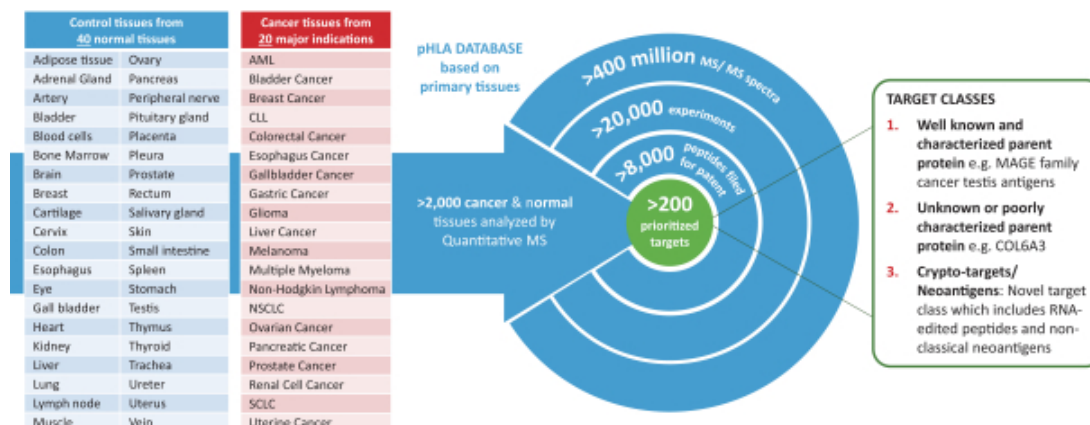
Control tissues from 40 normal tissues

| | |
|---|---|
| Adipose tissue | Ovary |
| Adrenal Gland | Pancreas |
| Artery | Peripheral nerve |
| Bladder | Pituitary gland |
| Blood cells | Placenta |
| Bone Marrow | Pleura |
| Brain | Prostate |
| Breast | Rectum |
| Cartilage | Salivary gland |
| Cervix | Skin |
| Colon | Small intestine |
| Esophagus | Spleen |
| Eye | Stomach |
| Gall bladder | Testis |
| Heart | Thymus |
| Kidney | Thyroid |
| Liver | Trachea |
| Lung | Ureter |
| Lymph node | Uterus |
| Muscle | Vein |

Cancer tissues from 20 major indications

AML
Bladder Cancer
Breast Cancer
CLL
Colorectal Cancer
Esophagus Cancer
Gallbladder Cancer
Gastric Cancer
Glioma
Liver Cancer
Melanoma
Multiple Myeloma
Non-Hodgkin Lymphoma
NSCLC
Ovarian Cancer
Pancreatic Cancer
Prostate Cancer
Renal Cell Cancer
SCLC
Uterine Cancer

pHLA DATABASE based on primary tissues

>400 million MS/ MS spectra

>20,000 experiments

>8,000 peptides filed for patent

>200 prioritized targets

>2,000 cancer & normal tissues analyzed by Quantitative MS

TARGET CLASSES

1. Well known and characterized parent protein e.g. MAGE family cancer testis antigens

2. Unknown or poorly characterized parent protein e.g. COL6A3

3. Crypto-targets/ Neoantigens: Novel target class which includes RNA-edited peptides and non-classical neoantigens